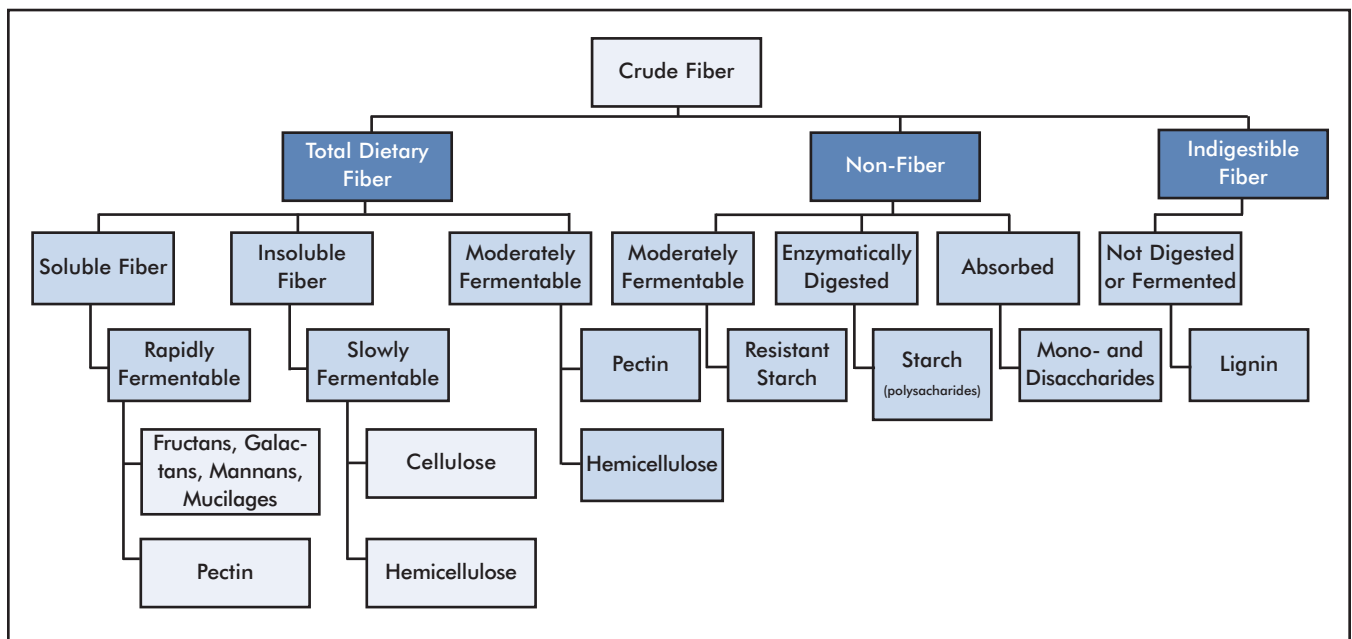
Crude Fiber

Total Dietary Fiber

Non-Fiber

Indigestible Fiber

Soluble Fiber

Insoluble Fiber

Moderately Fermentable

Moderately Fermentable

Enzymatically Digested

Absorbed

Not Digested or Fermented

Rapidly Fermentable

Slowly Fermentable

Pectin

Resistant Starch

Starch (polysacharides)

Mono- and Disaccharides

Lignin

Fructans, Galactans, Mannans, Mucilages

Cellulose

Hemicellulose

Pectin

Hemicellulose